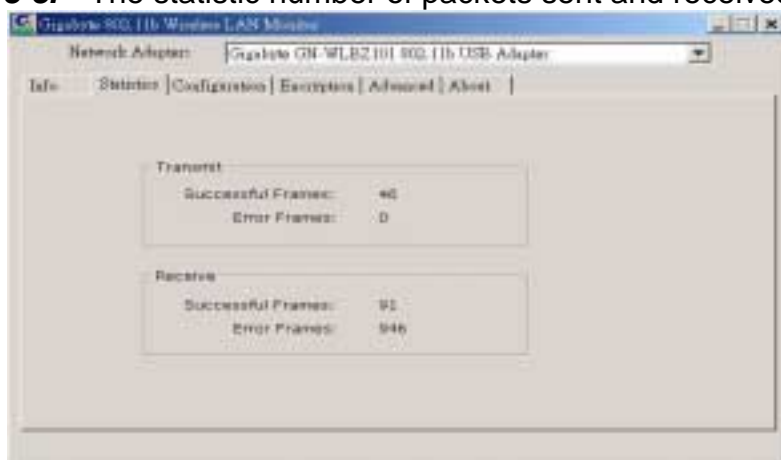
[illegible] The statistic number of packets sent and receive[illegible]

Gigabyte 802.11b Wireless LAN Monitor

Network Adapter: Gigabyte GN-WLBZ101 802.11b USB Adapter

Info | Statistics | Configuration | Encryption | Advanced | About

Transmit
Successful Frames: 46
Error Frames: 0

Receive
Successful Frames: 91
Error Frames: 946